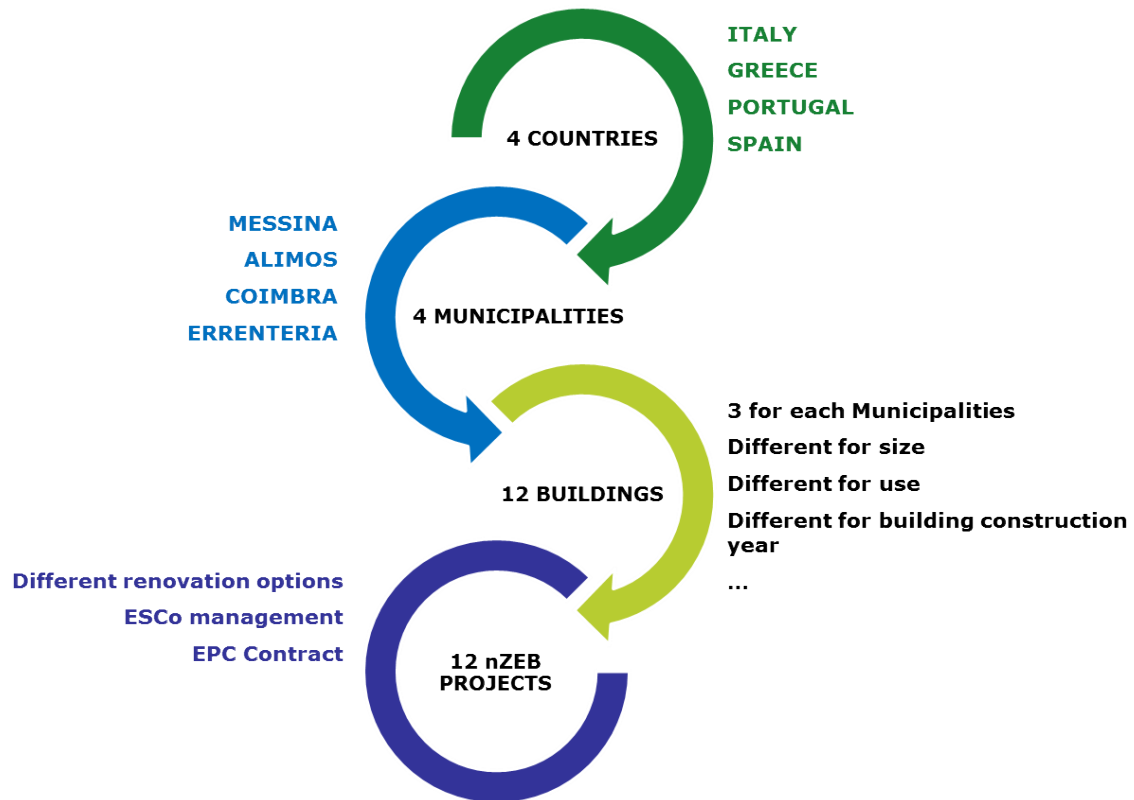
4 COUNTRIES

ITALY
GREECE
PORTUGAL
SPAIN

MESSINA
ALIMOS
COIMBRA
ERRENTERIA

4 MUNICIPALITIES

12 BUILDINGS

3 for each Municipalities
Different for size
Different for use
Different for building construction year
...

Different renovation options
ESCo management
EPC Contract

12 nZEB PROJECTS